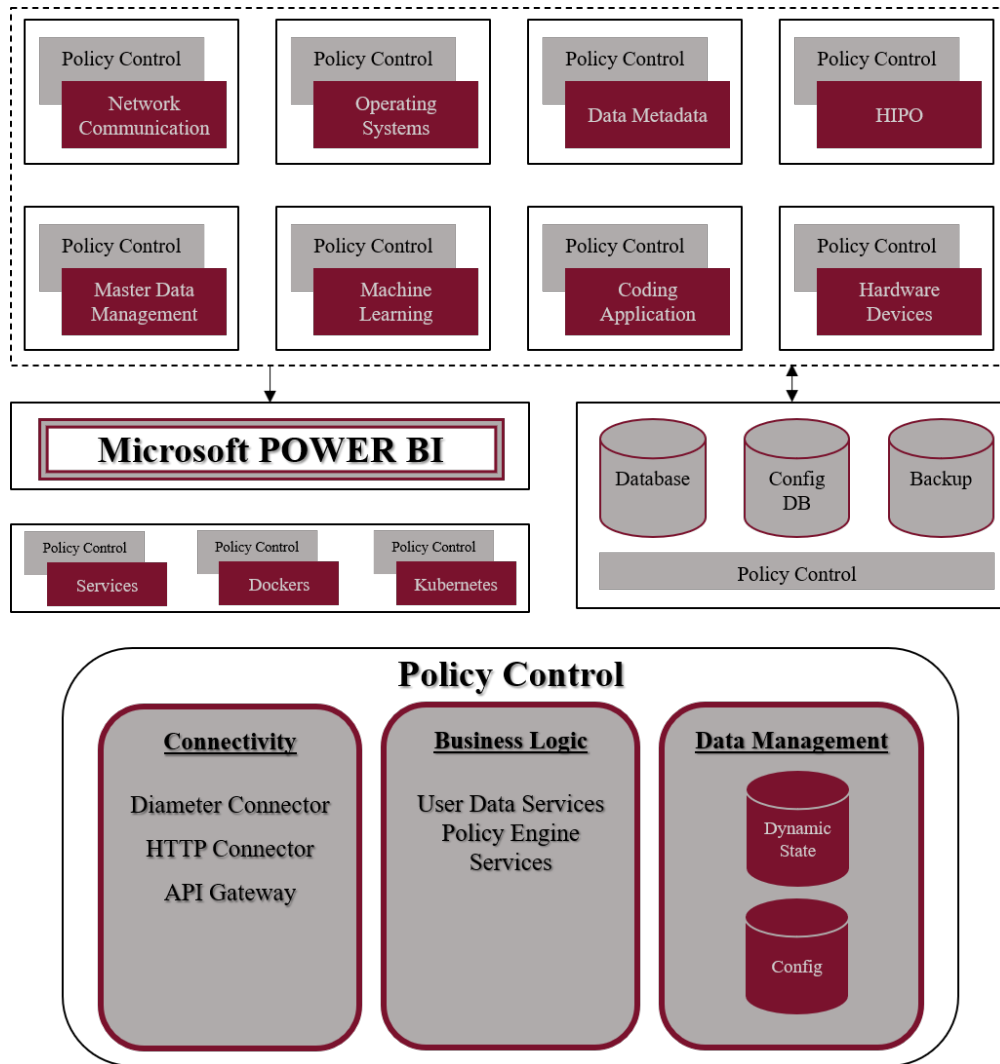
Policy Control
Network Communication

Policy Control
Operating Systems

Policy Control
Data Metadata

Policy Control
HIPO

Policy Control
Master Data Management

Policy Control
Machine Learning

Policy Control
Coding Application

Policy Control
Hardware Devices

Microsoft POWER BI

Database

Config DB

Backup

Policy Control

Policy Control
Services

Policy Control
Dockers

Policy Control
Kubernetes

Policy Control

Connectivity

Diameter Connector
HTTP Connector
API Gateway

Business Logic

User Data Services
Policy Engine
Services

Data Management

Dynamic State

Config